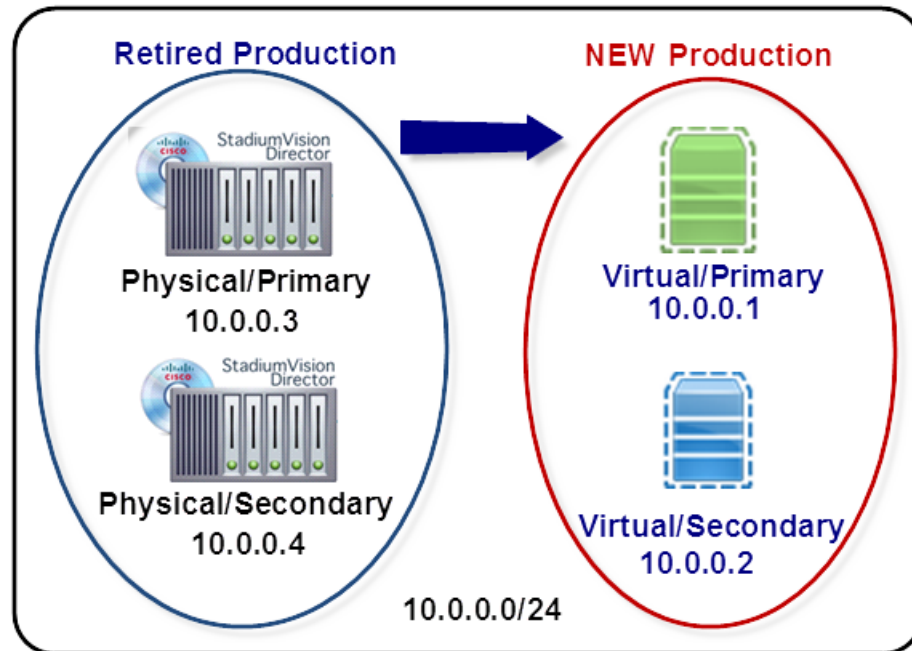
Retired Production

CISCO
StadiumVision Director

Physical/Primary
10.0.0.3

CISCO
StadiumVision Director

Physical/Secondary
10.0.0.4

NEW Production

Virtual/Primary
10.0.0.1

Virtual/Secondary
10.0.0.2

10.0.0.0/24